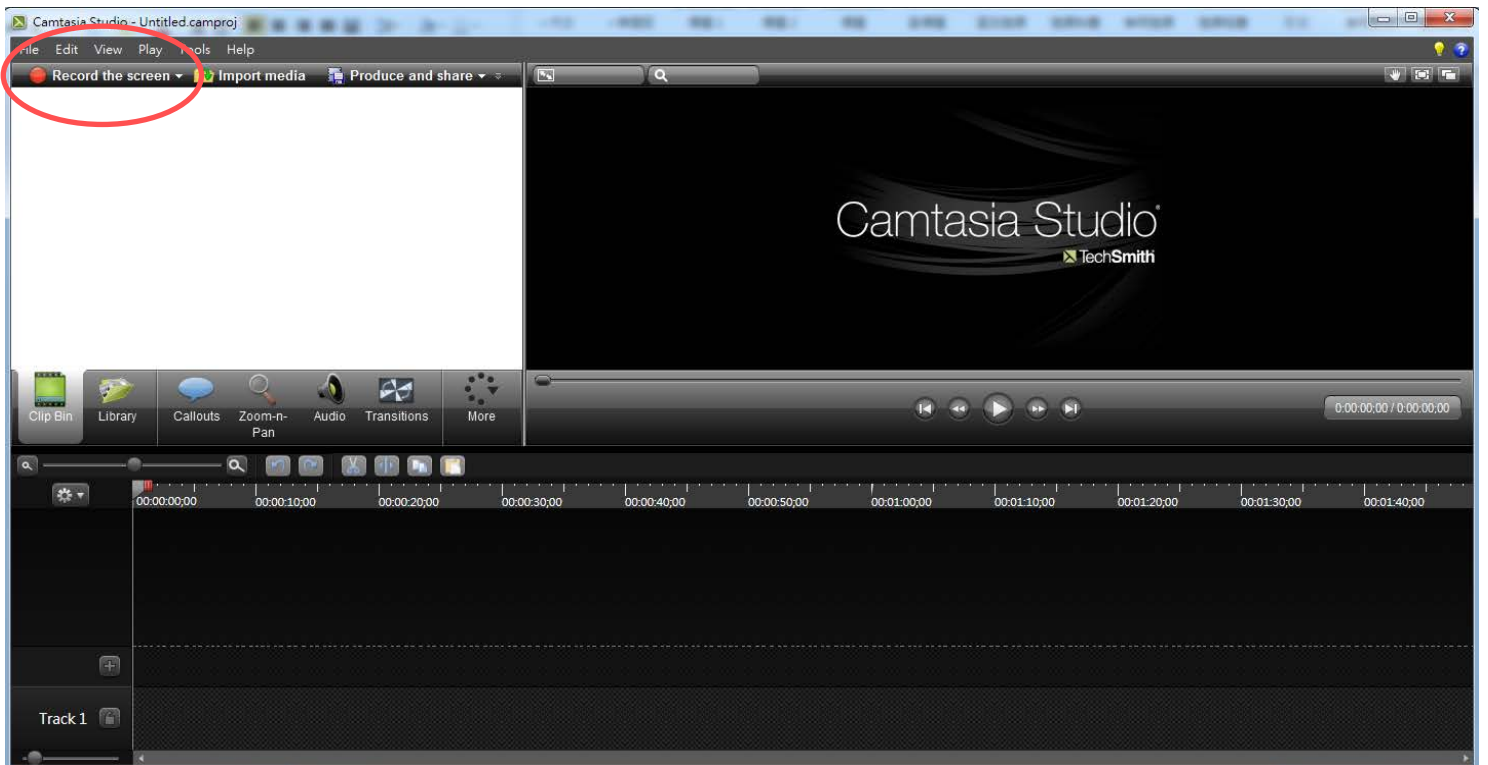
Camtasia Studio - Untitled.camproj

File Edit View Play Tools Help

Record the screen Import media Produce and share

Camtasia Studio

TechSmith

Clip Bin Library Callouts Zoom-n-Pan Audio Transitions More

0:00:00:00 / 0:00:00:00

00:00:00;00 00:00:10;00 00:00:20;00 00:00:30;00 00:00:40;00 00:00:50;00 00:01:00;00 00:01:10;00 00:01:20;00 00:01:30;00 00:01:40;00

Track 1